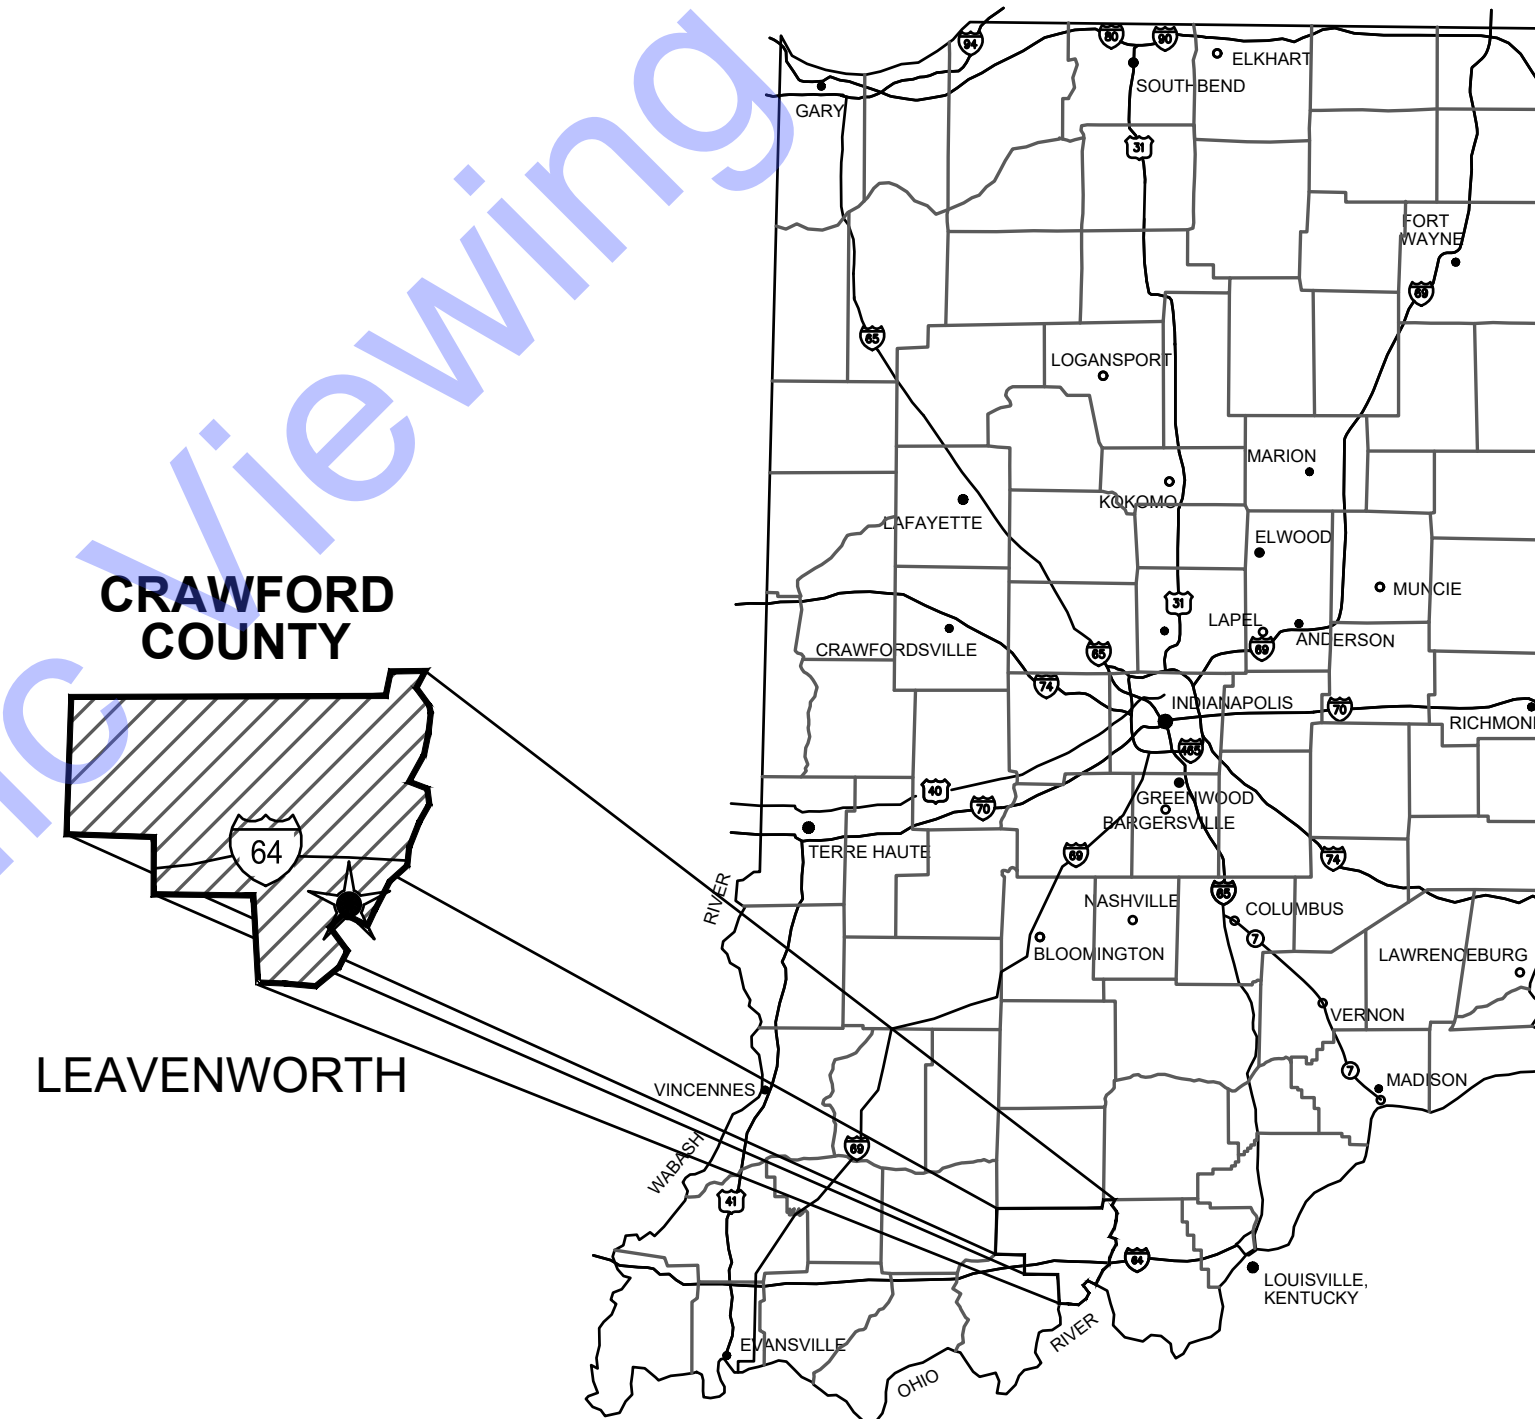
For Viewing

CRAWFORD COUNTY

64

LEAVENWORTH

94 80 90 ELKHART
GARY
SOUTH BEND
31
FORT WAYNE
69
65
LOGANSPORT
MARION
KOKOMO
LAFAYETTE
ELWOOD
MUNCIE
31
LAPEL
ANDERSON
CRAWFORDSVILLE
65
69
74
INDIANAPOLIS
70
RICHMOND
465
40
70
GREENWOOD
BARGERSVILLE
TERRE HAUTE
69
74
RIVER
NASHVILLE
65
COLUMBUS
7
BLOOMINGTON
LAWRENCEBURG
VERNON
7
MADISON
VINCENNES
69
WABASH
41
64
LOUISVILLE, KENTUCKY
RIVER
EVANSVILLE
OHIO